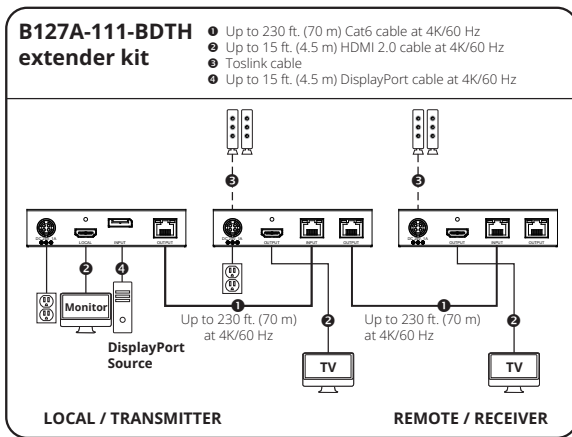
B127A-111-BDTH extender kit

❶ Up to 230 ft. (70 m) Cat6 cable at 4K/60 Hz
❷ Up to 15 ft. (4.5 m) HDMI 2.0 cable at 4K/60 Hz
❸ Toslink cable
❹ Up to 15 ft. (4.5 m) DisplayPort cable at 4K/60 Hz

❸

❸

LOCAL INPUT OUTPUT

OUTPUT INPUT OUTPUT

OUTPUT INPUT OUTPUT

❷ ❹

Monitor

DisplayPort Source

❶

Up to 230 ft. (70 m) at 4K/60 Hz

❷

TV

❶

Up to 230 ft. (70 m) at 4K/60 Hz

❷

TV

LOCAL / TRANSMITTER

REMOTE / RECEIVER